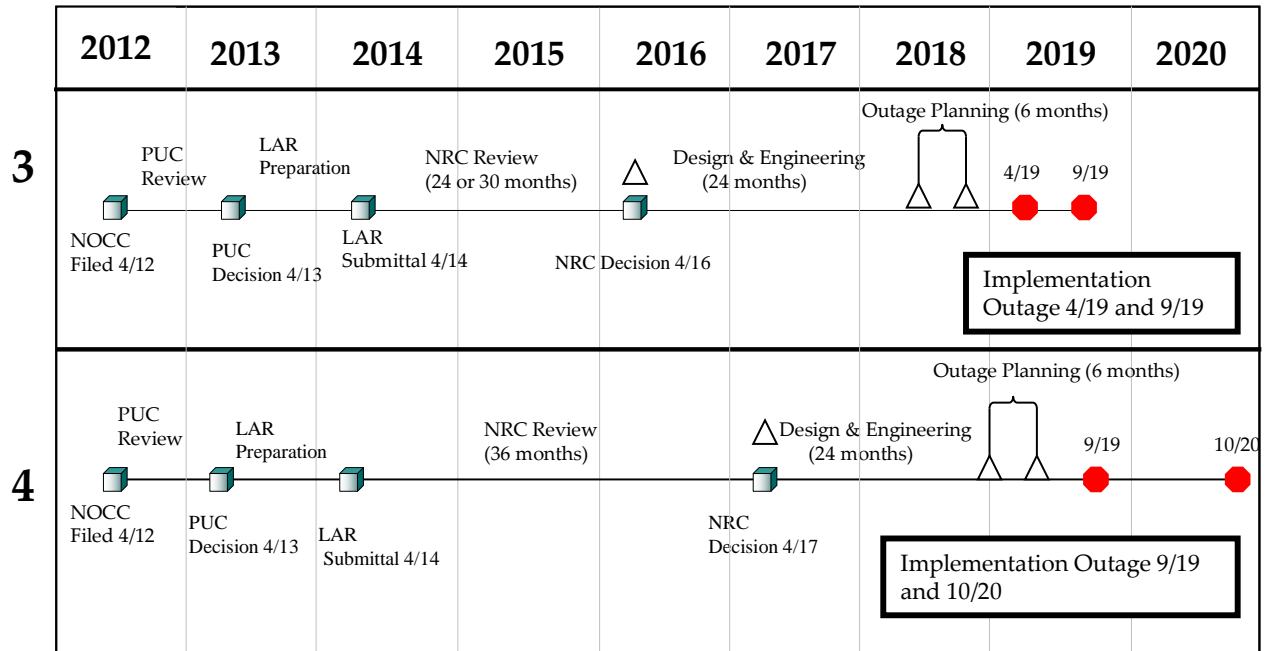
2012 2013 2014 2015 2016 2017 2018 2019 2020

3

PUC Review

LAR Preparation

NRC Review (24 or 30 months)

Design & Engineering (24 months)

Outage Planning (6 months)

4/19

9/19

NOCC Filed 4/12

PUC Decision 4/13

LAR Submittal 4/14

NRC Decision 4/16

Implementation Outage 4/19 and 9/19

4

PUC Review

LAR Preparation

NRC Review (36 months)

Design & Engineering (24 months)

Outage Planning (6 months)

9/19

10/20

NOCC Filed 4/12

PUC Decision 4/13

LAR Submittal 4/14

NRC Decision 4/17

Implementation Outage 9/19 and 10/20